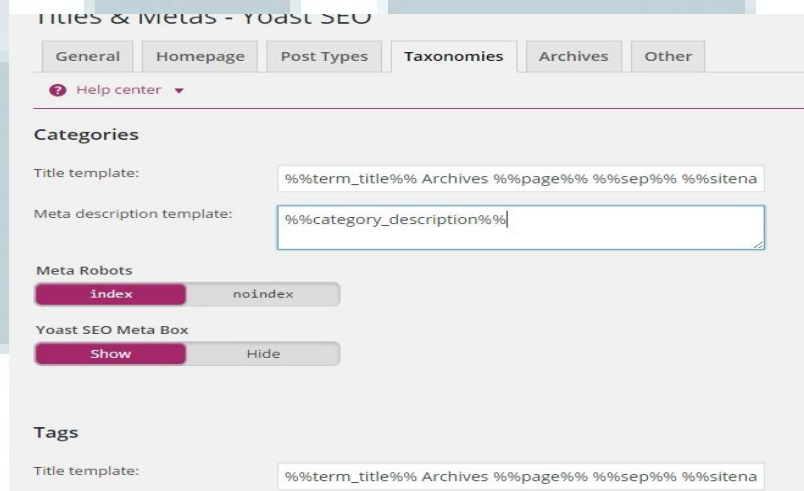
Titles & Metas - Yoast SEO

General | Homepage | Post Types | Taxonomies | Archives | Other

Help center

Categories

Title template: %%term_title%% Archives %%page%% %%sep%% %%sitena

Meta description template: %%category_description%%

Meta Robots

index noindex

Yoast SEO Meta Box

Show Hide

Tags

Title template: %%term_title%% Archives %%page%% %%sep%% %%sitena